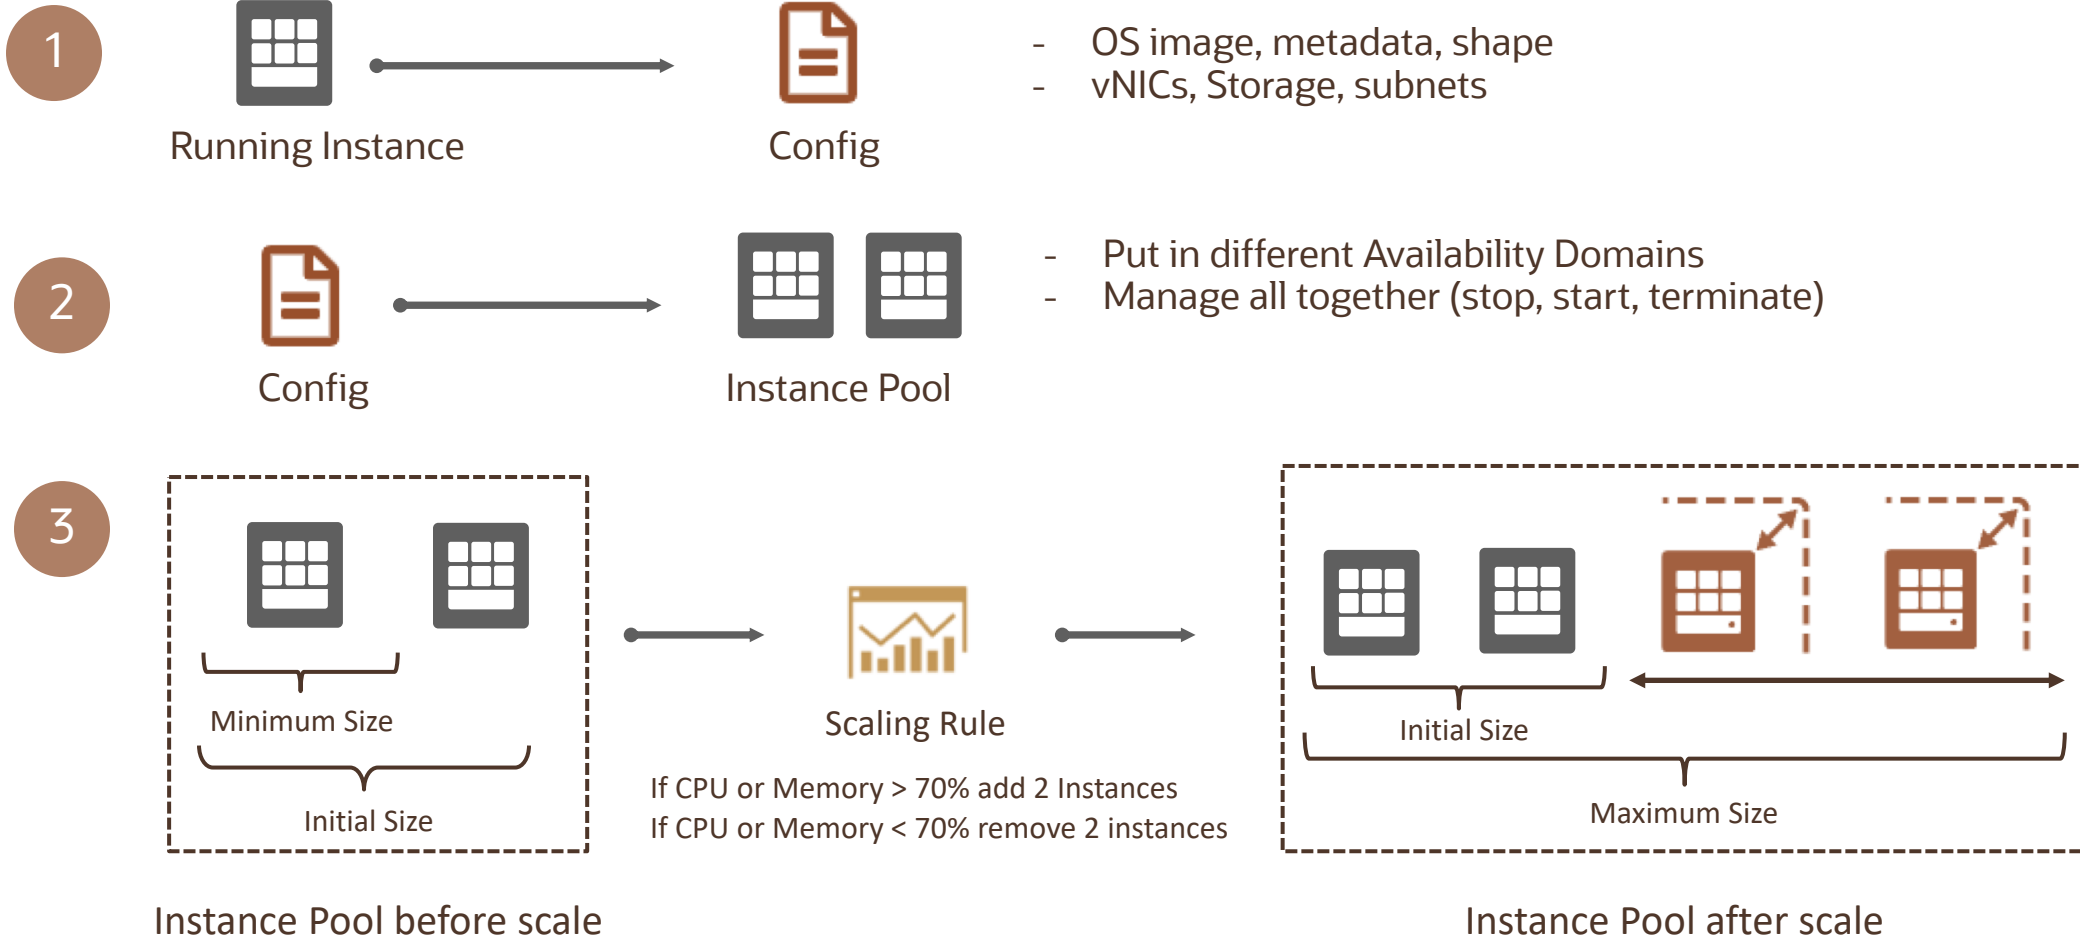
1

Running Instance

Config

- OS image, metadata, shape
- vNICs, Storage, subnets

2

Config

Instance Pool

- Put in different Availability Domains
- Manage all together (stop, start, terminate)

3

Minimum Size

Initial Size

Scaling Rule

If CPU or Memory > 70% add 2 Instances
If CPU or Memory < 70% remove 2 instances

Initial Size

Maximum Size

Instance Pool before scale

Instance Pool after scale